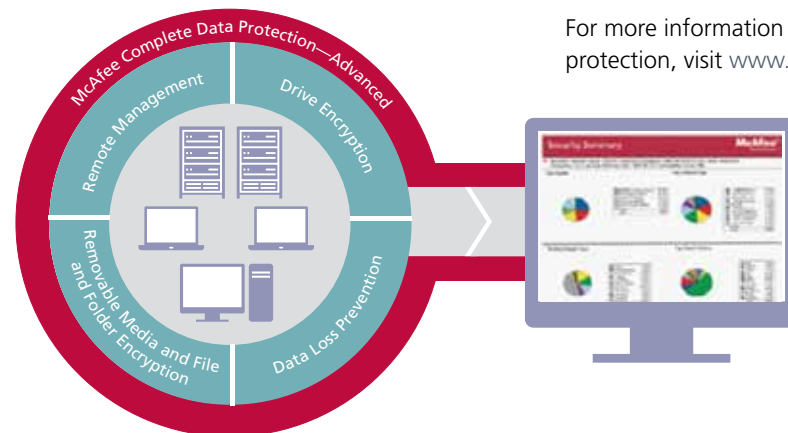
For more information protection, visit www.

McAfee Complete Data Protection—Advanced

Remote Management

Drive Encryption

Removable Media and File and Folder Encryption

Data Loss Prevention

Security Summary

McAfee